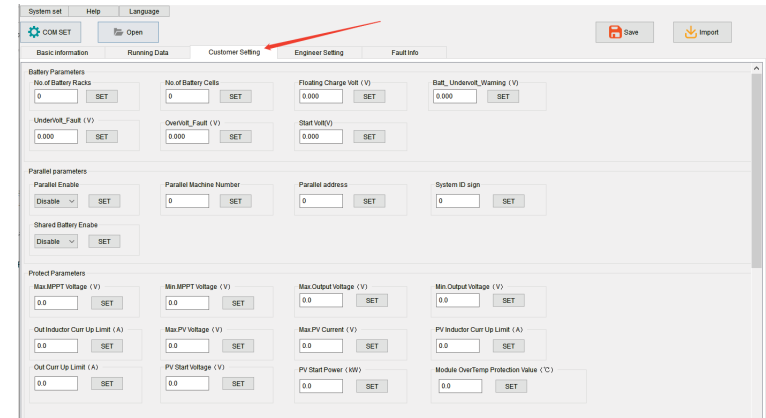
System set Help Language

COM SET Open

Save Import

Basic information Running Data Customer Setting Engineer Setting Fault Info

Battery Parameters

No.of Battery Racks
0 SET

No.of Battery Cells
0 SET

Floating Charge Volt（V）
0.000 SET

Batt_ Undervolt_Warning（V）
0.000 SET

UnderVolt_Fault（V）
0.000 SET

OverVolt_Fault（V）
0.000 SET

Start Volt(V)
0.000 SET

Parallel parameters

Parallel Enable
Disable SET

Parallel Machine Number
0 SET

Parallel address
0 SET

System ID sign
0 SET

Shared Battery Enabe
Disable SET

Protect Parameters

Max.MPPT Voltage（V）
0.0 SET

Min.MPPT Voltage（V）
0.0 SET

Max.Output Voltage（V）
0.0 SET

Min.Output Voltage（V）
0.0 SET

Out Inductor Curr Up Limit（A）
0.0 SET

Max.PV Voltage（V）
0.0 SET

Max.PV Current（V）
0.0 SET

PV Inductor Curr Up Limit（A）
0.0 SET

Out Curr Up Limit（A）
0.0 SET

PV Start Voltage（V）
0.0 SET

PV Start Power（kW）
0.0 SET

Module OverTemp Protection Value（℃）
0.0 SET